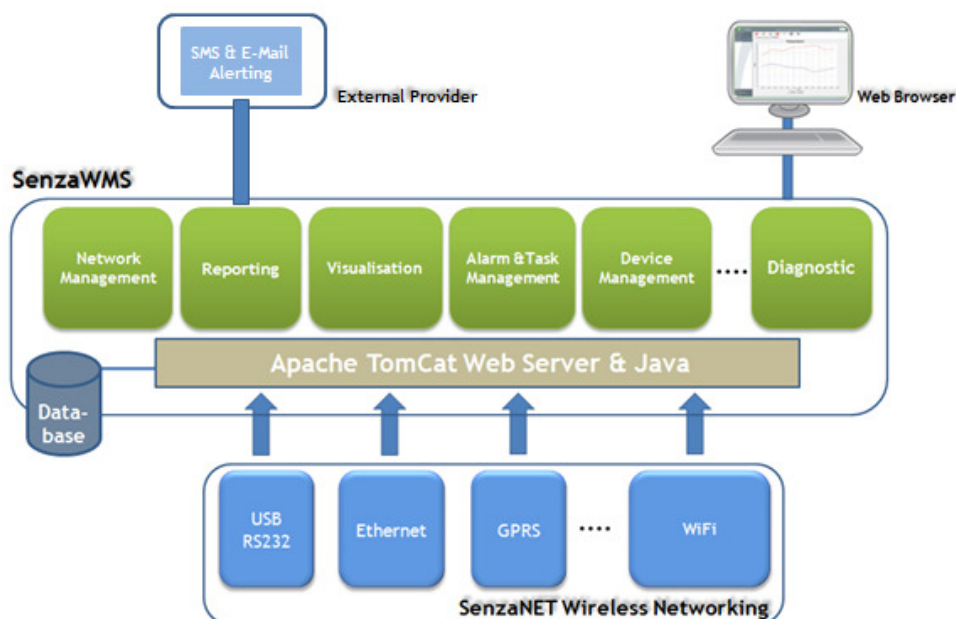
SMS & E-Mail Alerting

External Provider

Web Browser

SenzaWMS

Network Management

Reporting

Visualisation

Alarm &Task Management

Device Management

....

Diagnostic

Apache TomCat Web Server & Java

Data-base

USB RS232

Ethernet

GPRS

....

WiFi

SenzaNET Wireless Networking